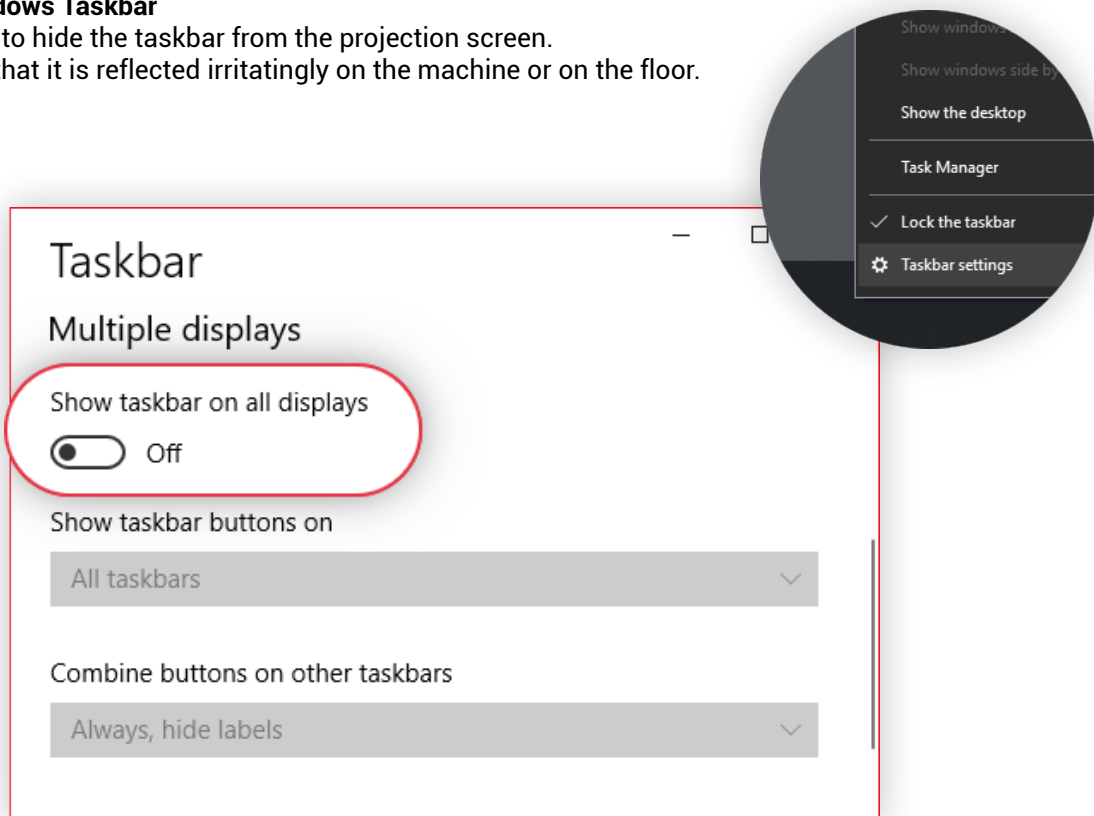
dows Taskbar
to hide the taskbar from the projection screen.
hat it is reflected irritatingly on the machine or on the floor.

Show windows
Show windows side by
Show the desktop
Task Manager
Lock the taskbar
Taskbar settings

Taskbar
Multiple displays
Show taskbar on all displays
Off
Show taskbar buttons on
All taskbars
Combine buttons on other taskbars
Always, hide labels